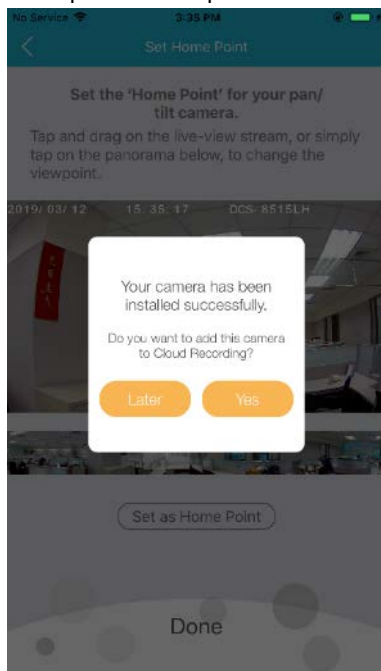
No Service
3:35 PM

Set Home Point

Set the 'Home Point' for your pan/tilt camera.

Tap and drag on the live-view stream, or simply tap on the panorama below, to change the viewpoint.

2019/03/12 15:35:17 DCS-8515LH

Your camera has been installed successfully.

Do you want to add this camera to Cloud Recording?

Later

Yes

Set as Home Point

Done